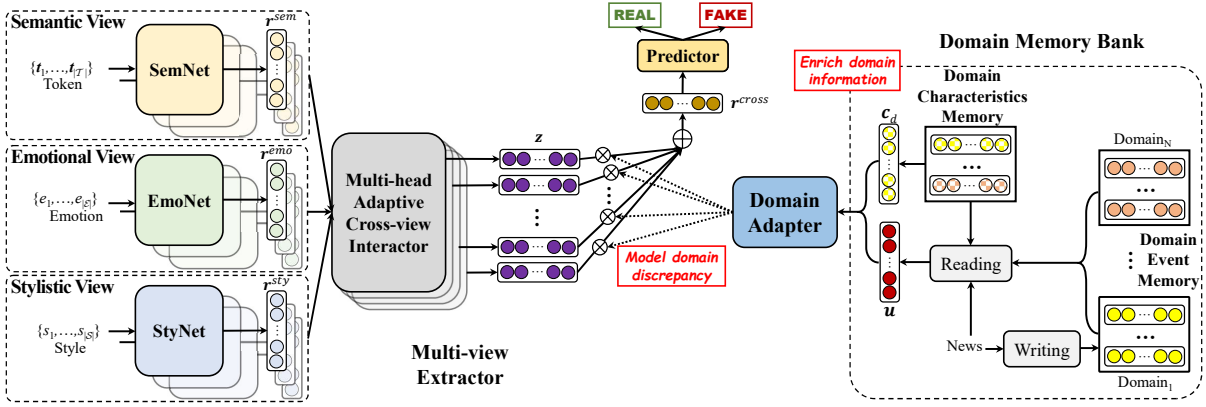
Semantic View

$\{t_1, \ldots, t_{|\mathcal{T}|}\}$
Token

SemNet

$r^{sem}$

Emotional View

$\{e_1, \ldots, e_{|\mathcal{E}|}\}$
Emotion

EmoNet

$r^{emo}$

Stylistic View

$\{s_1, \ldots, s_{|\mathcal{S}|}\}$
Style

StyNet

$r^{sty}$

Multi-head Adaptive Cross-view Interactor

Multi-view Extractor

$z$

REAL

FAKE

Predictor

$r^{cross}$

Model domain discrepancy

Domain Adapter

Enrich domain information

Domain Memory Bank

$c_d$

Domain Characteristics Memory

$u$

Reading

Writing

News

Domain$_N$

Domain Event Memory

Domain$_1$